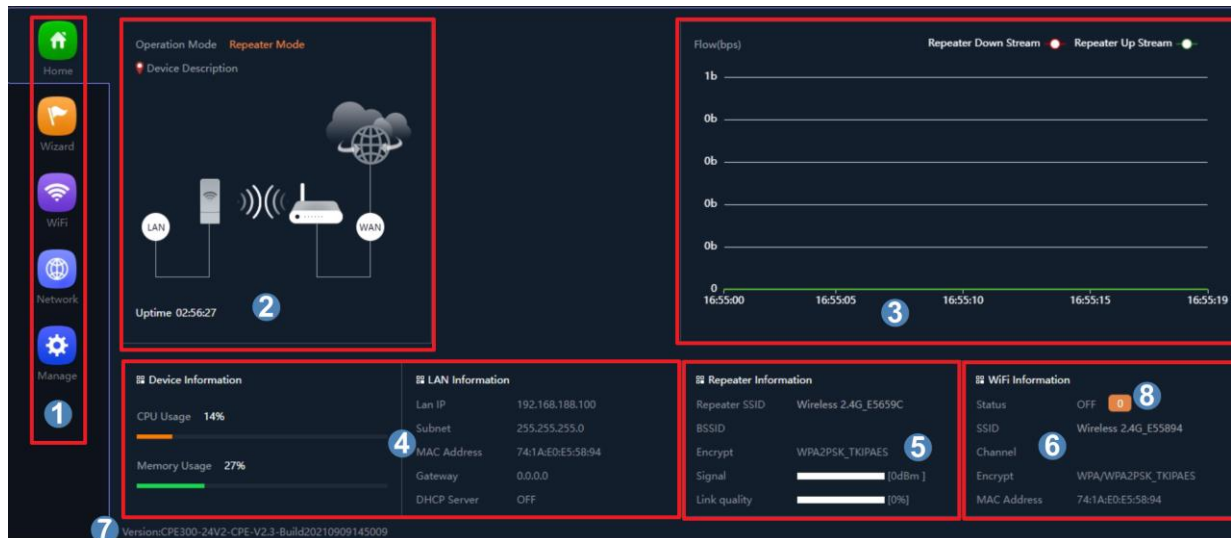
Home
Wizard
WiFi
Network
Manage
1

Operation Mode Repeater Mode
Device Description
LAN
WAN
Uptime 02:56:27
2

Flow(bps)
Repeater Down Stream
Repeater Up Stream
1b
0b
0b
0b
0b
0
16:55:00
16:55:05
16:55:10
16:55:15
16:55:19
3

Device Information
CPU Usage 14%
Memory Usage 27%

LAN Information
| | |
|---|---|
| Lan IP | 192.168.188.100 |
| Subnet | 255.255.255.0 |
| MAC Address | 74:1A:E0:E5:58:94 |
| Gateway | 0.0.0.0 |
| DHCP Server | OFF |
4

Repeater Information
| | |
|---|---|
| Repeater SSID | Wireless 2.4G_E5659C |
| BSSID | |
| Encrypt | WPA2PSK_TKIPAES |
| Signal | [0dBm] |
| Link quality | [0%] |
5

WiFi Information
| | |
|---|---|
| Status | OFF 0 |
| SSID | Wireless 2.4G_E55894 |
| Channel | |
| Encrypt | WPA/WPA2PSK_TKIPAES |
| MAC Address | 74:1A:E0:E5:58:94 |
8
6

7 Version:CPE300-24V2-CPE-V2.3-Build20210909145009